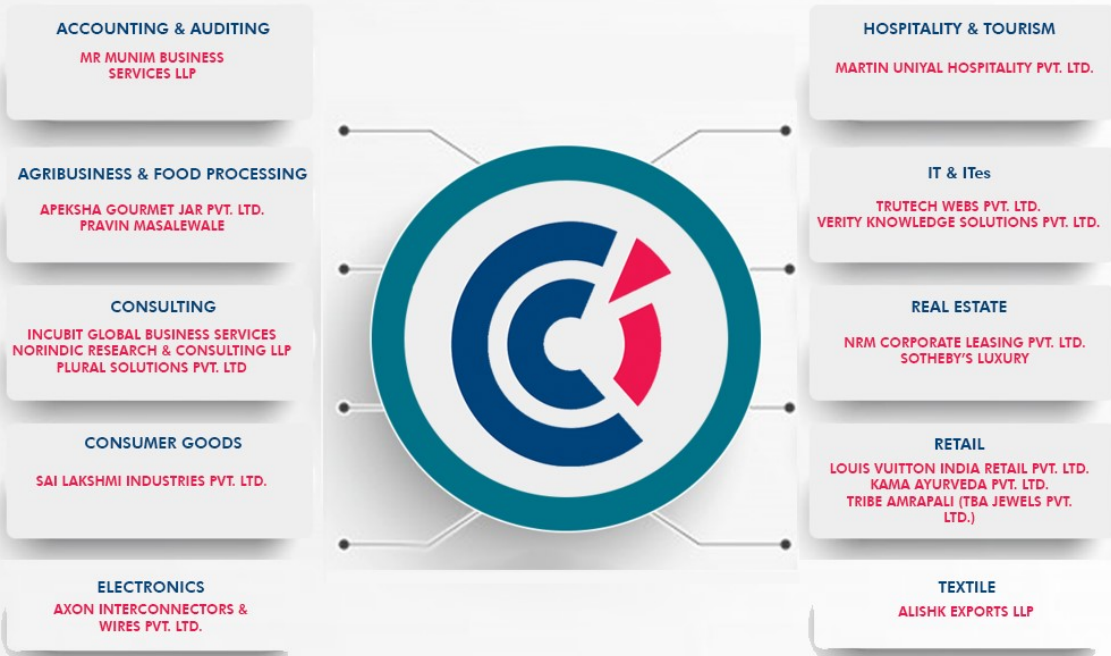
ACCOUNTING & AUDITING

MR MUNIM BUSINESS SERVICES LLP

AGRIBUSINESS & FOOD PROCESSING

APEKSHA GOURMET JAR PVT. LTD.
PRAVIN MASALEWALE

CONSULTING

INCUBIT GLOBAL BUSINESS SERVICES
NORINDIC RESEARCH & CONSULTING LLP
PLURAL SOLUTIONS PVT. LTD

CONSUMER GOODS

SAI LAKSHMI INDUSTRIES PVT. LTD.

ELECTRONICS

AXON INTERCONNECTORS & WIRES PVT. LTD.

HOSPITALITY & TOURISM

MARTIN UNIYAL HOSPITALITY PVT. LTD.

IT & ITes

TRUTECH WEBS PVT. LTD.
VERITY KNOWLEDGE SOLUTIONS PVT. LTD.

REAL ESTATE

NRM CORPORATE LEASING PVT. LTD.
SOTHEBY'S LUXURY

RETAIL

LOUIS VUITTON INDIA RETAIL PVT. LTD.
KAMA AYURVEDA PVT. LTD.
TRIBE AMRAPALI (TBA JEWELS PVT. LTD.)

TEXTILE

ALISHK EXPORTS LLP